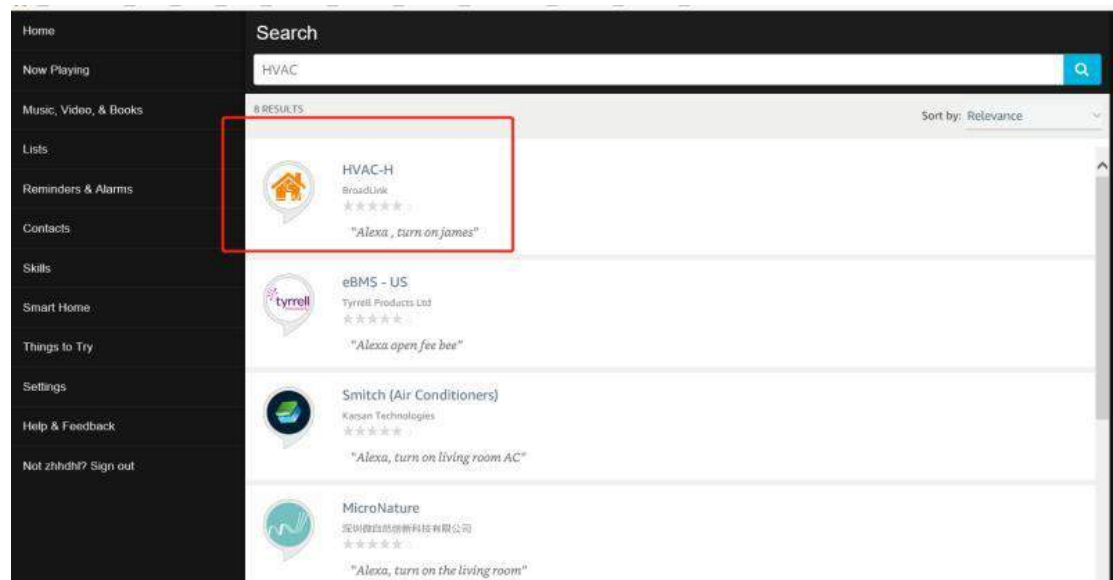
Home

Now Playing

Music, Video, & Books

Lists

Reminders & Alarms

Contacts

Skills

Smart Home

Things to Try

Settings

Help & Feedback

Not zhhdhl? Sign out

Search

HVAC

8 RESULTS

Sort by: Relevance

HVAC-H
BroadLink
"Alexa , turn on james"

tyrrell
eBMS - US
Tyrrell Products Ltd
"Alexa open fee bee"

Smitch (Air Conditioners)
Karsan Technologies
"Alexa, turn on living room AC"

MicroNature
深圳微自然创新科技有限公司
"Alexa, turn on the living room"